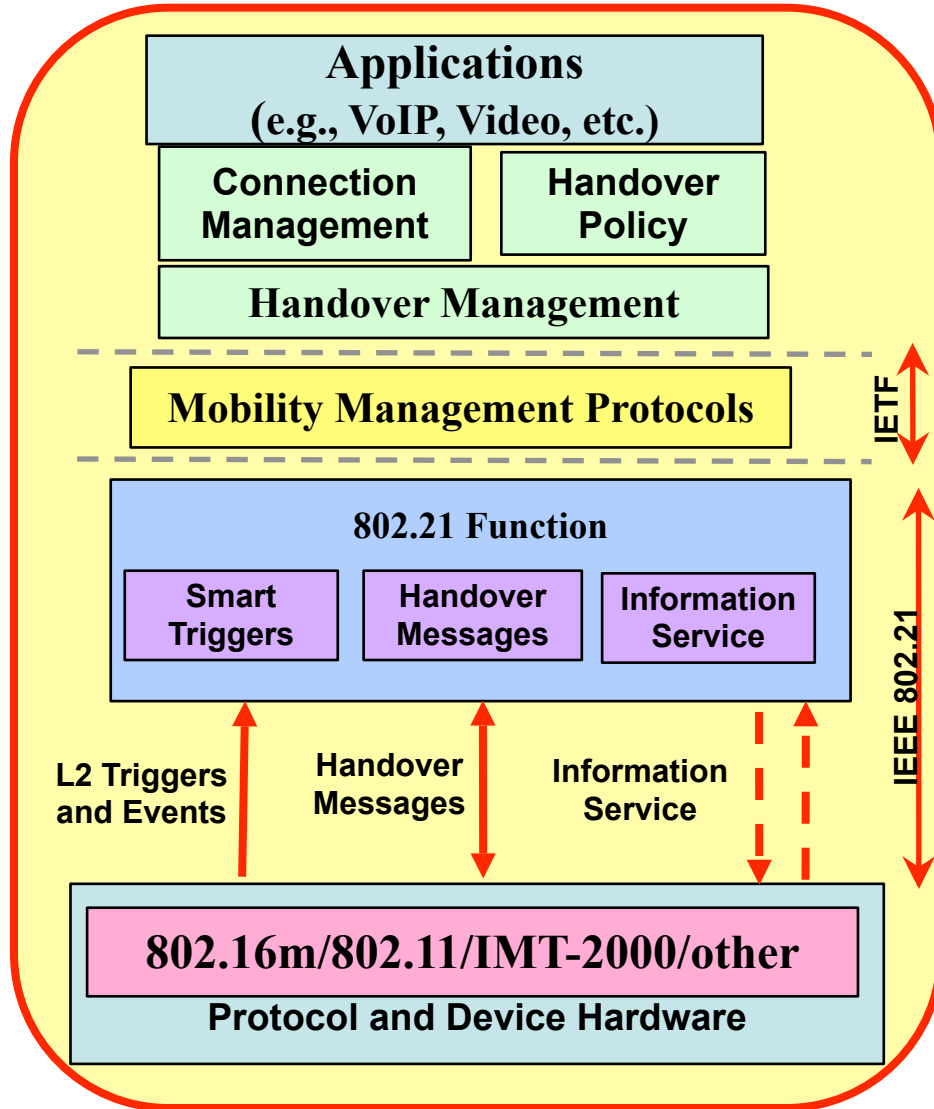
Applications
(e.g., VoIP, Video, etc.)

Connection Management

Handover Policy

Handover Management

Mobility Management Protocols

IETF

802.21 Function

Smart Triggers

Handover Messages

Information Service

IEEE 802.21

L2 Triggers and Events

Handover Messages

Information Service

802.16m/802.11/IMT-2000/other

Protocol and Device Hardware